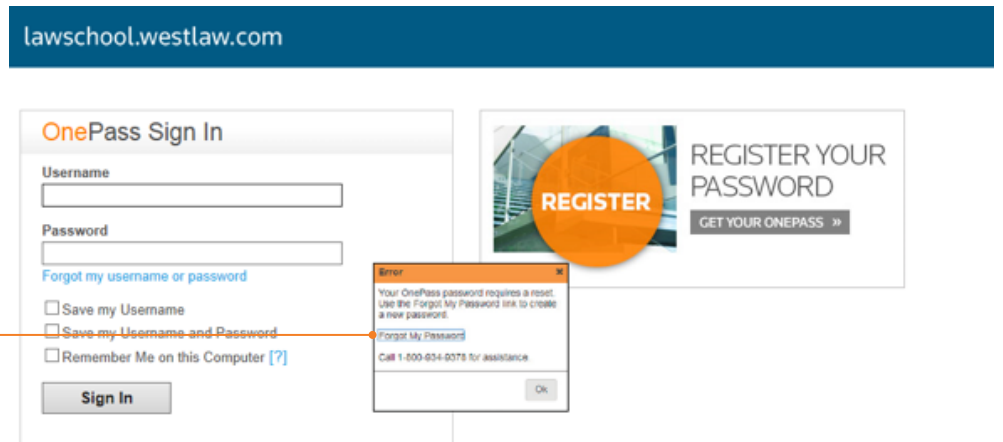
lawschool.westlaw.com

OnePass Sign In

Username

Password

Forgot my username or password

Save my Username

Save my Username and Password

Remember Me on this Computer [?]

Sign In

Error ×

Your OnePass password requires a reset. Use the Forgot My Password link to create a new password.

Forgot My Password

Call 1-800-934-9378 for assistance.

Ok

REGISTER

REGISTER YOUR PASSWORD

GET YOUR ONEPASS »